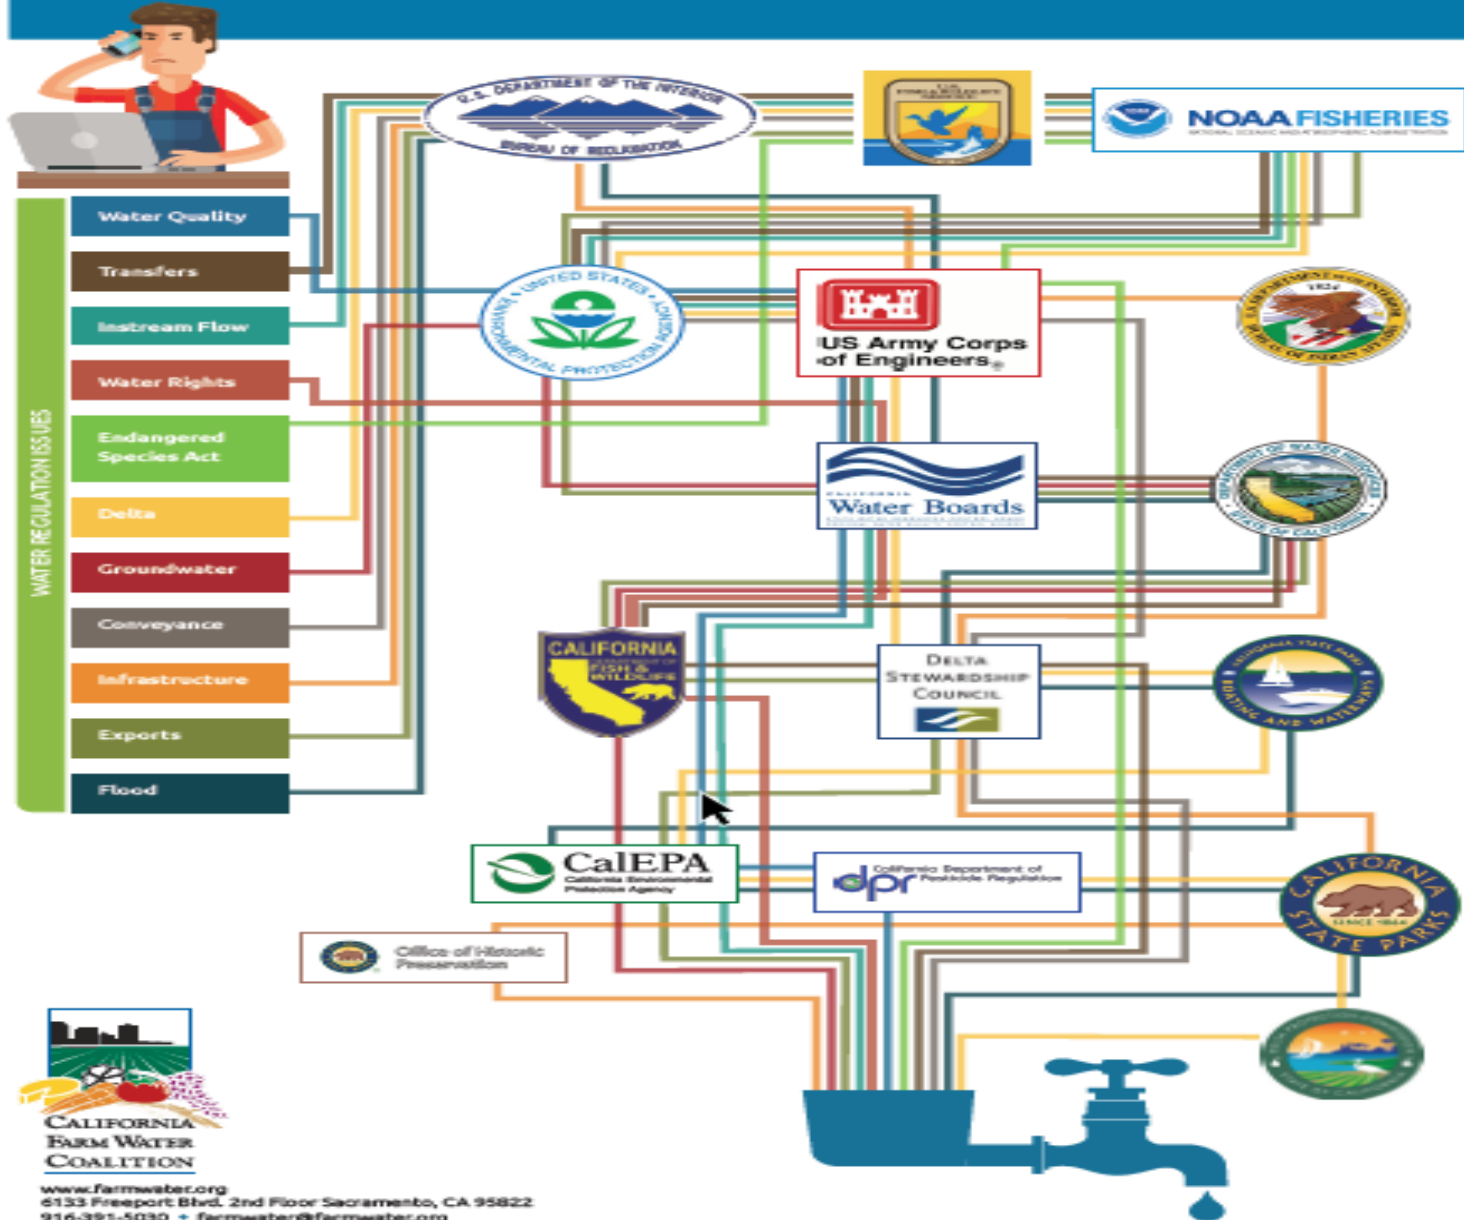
WATER REGULATION ISSUES

Water Quality

Transfers

Instream Flow

Water Rights

Endangered Species Act

Delta

Groundwater

Conveyance

Infrastructure

Exports

Flood

U.S. DEPARTMENT OF THE INTERIOR BUREAU OF RECLAMATION

NOAA FISHERIES

UNITED STATES ENVIRONMENTAL PROTECTION AGENCY

US Army Corps of Engineers

BUREAU OF INDIAN AFFAIRS

CALIFORNIA Water Boards

DEPARTMENT OF WATER RESOURCES STATE OF CALIFORNIA

CALIFORNIA FISH & WILDLIFE

DELTA STEWARDSHIP COUNCIL

CALIFORNIA STATE PARKS BOATING AND WATERWAYS

CalEPA California Environmental Protection Agency

dpr California Department of Pesticide Regulation

CALIFORNIA STATE PARKS SINCE 1864

Office of Historic Preservation

CALIFORNIA FARM WATER COALITION

www.farmwater.org
6133 Freeport Blvd. 2nd Floor Sacramento, CA 95822
916-391-5030 • farmwater@farmwater.org